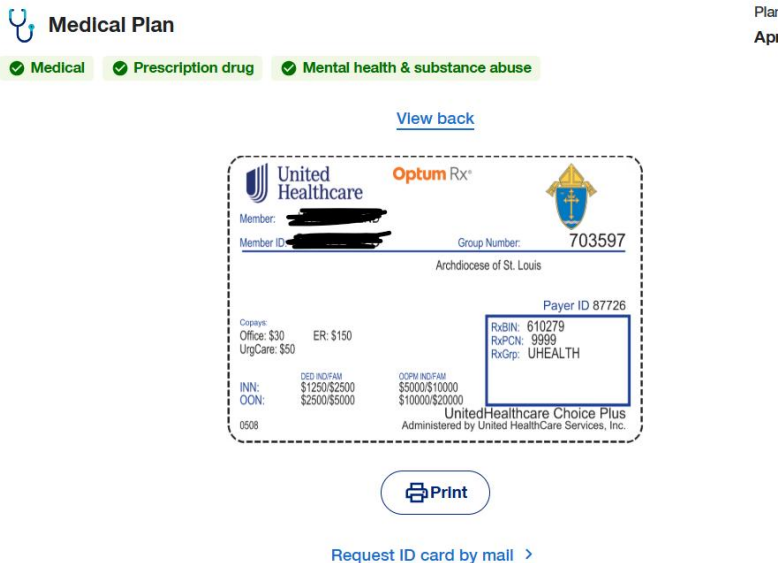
Medical Plan

Plan

Apr

Medical

Prescription drug

Mental health & substance abuse

View back

United Healthcare

Optum Rx®

Member: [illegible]

Member ID: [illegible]

Group Number: 703597

Archdiocese of St. Louis

Payer ID 87726

Copays:
Office: $30 ER: $150
UrgCare: $50

RxBIN: 610279
RxPCN: 9999
RxGrp: UHEALTH

| | DED IND/FAM | OOPM IND/FAM |
|---|---|---|
| INN: | \$1250/\$2500 | \$5000/\$10000 |
| OON: | \$2500/\$5000 | \$10000/\$20000 |

UnitedHealthcare Choice Plus
Administered by United HealthCare Services, Inc.

0508

Print

Request ID card by mail